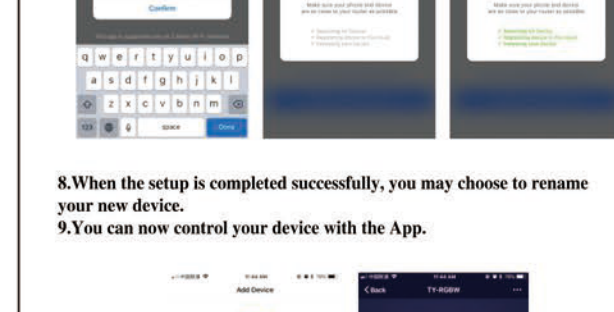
Confirm

q w e r t y u i o p
a s d f g h j k l
z x c v b n m
123 space Done

Make sure your phone and device are as close to your router as possible.

Make sure your phone and device are as close to your router as possible.

8.When the setup is completed successfully, you may choose to rename your new device.
9.You can now control your device with the App.

11:44 AM
Add Device

11:44 AM
< Back TY-RGBW ...